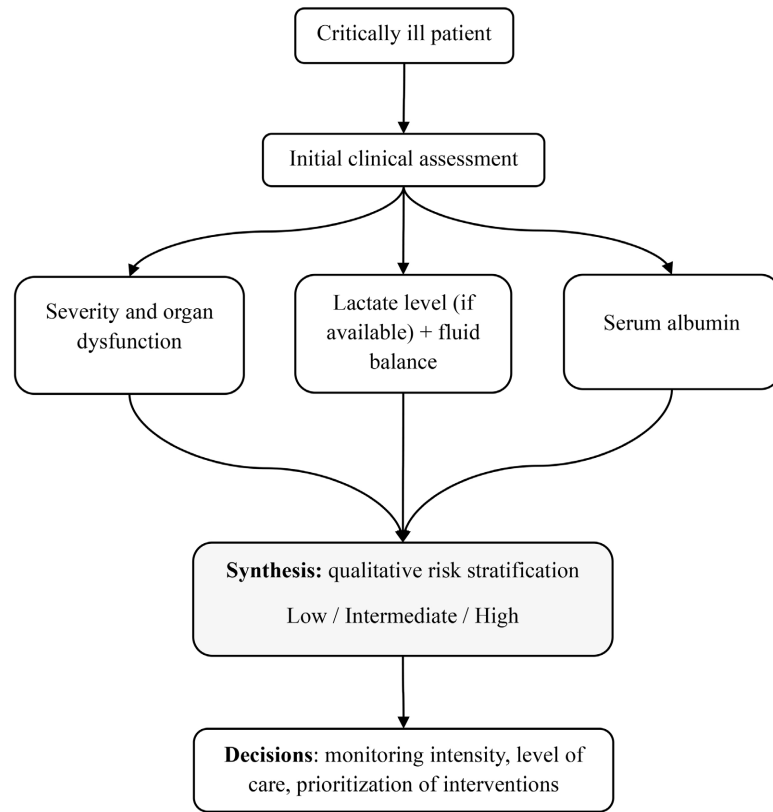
Critically ill patient

Initial clinical assessment

Severity and organ dysfunction

Lactate level (if available) + fluid balance

Serum albumin

**Synthesis:** qualitative risk stratification

Low / Intermediate / High

**Decisions**: monitoring intensity, level of care, prioritization of interventions